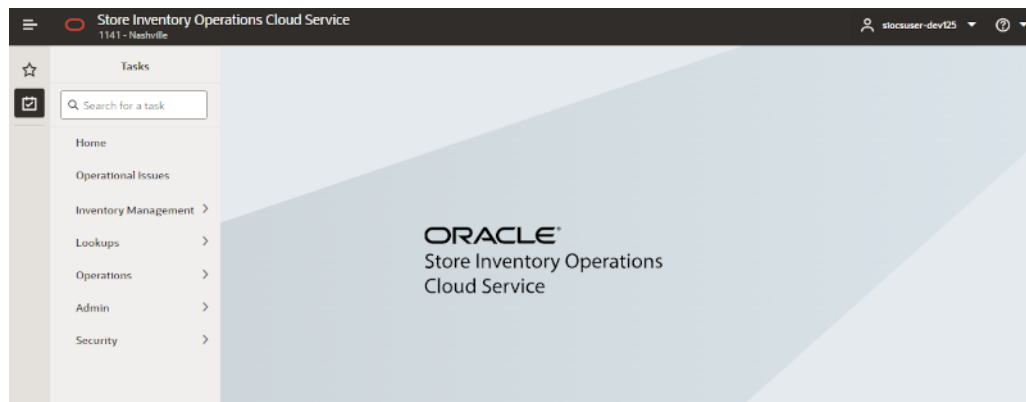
Store Inventory Operations Cloud Service
1141 - Nashville

siocsuser-dev125

Tasks

Search for a task

Home

Operational Issues

Inventory Management

Lookups

Operations

Admin

Security

ORACLE®
Store Inventory Operations
Cloud Service